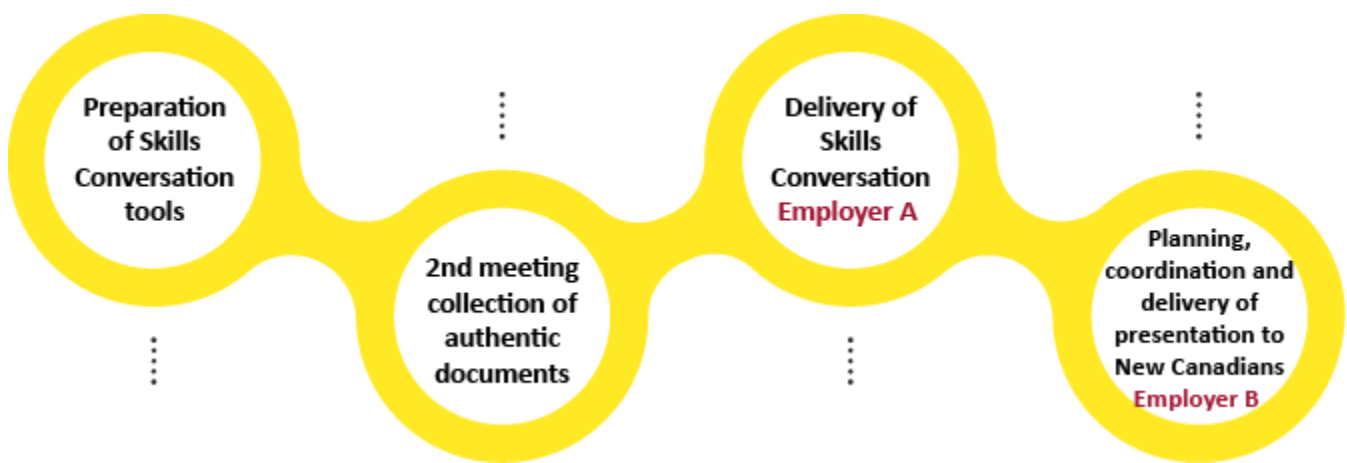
Preparation of Skills Conversation tools

2nd meeting collection of authentic documents

Delivery of Skills Conversation Employer A

Planning, coordination and delivery of presentation to New Canadians Employer B